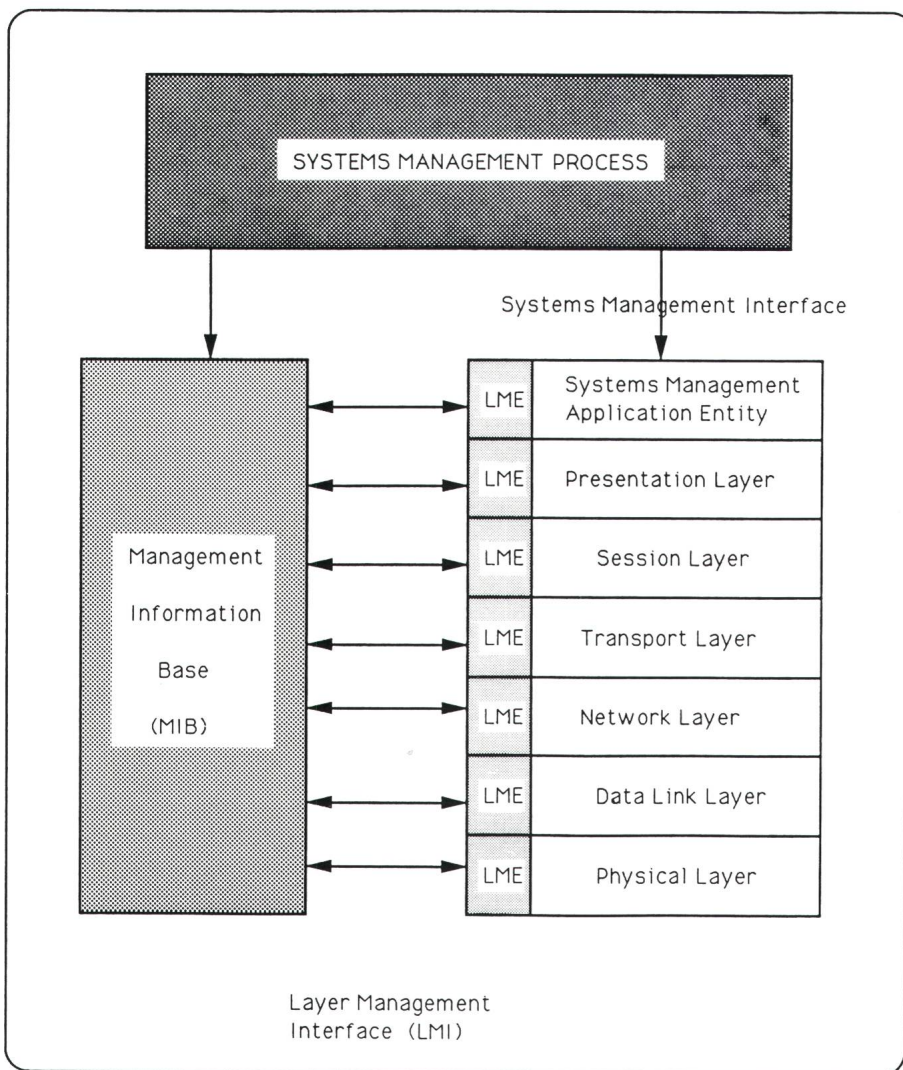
SYSTEMS MANAGEMENT PROCESS

Systems Management Interface

Management Information Base (MIB)

LME Systems Management Application Entity

LME Presentation Layer

LME Session Layer

LME Transport Layer

LME Network Layer

LME Data Link Layer

LME Physical Layer

Layer Management Interface (LMI)